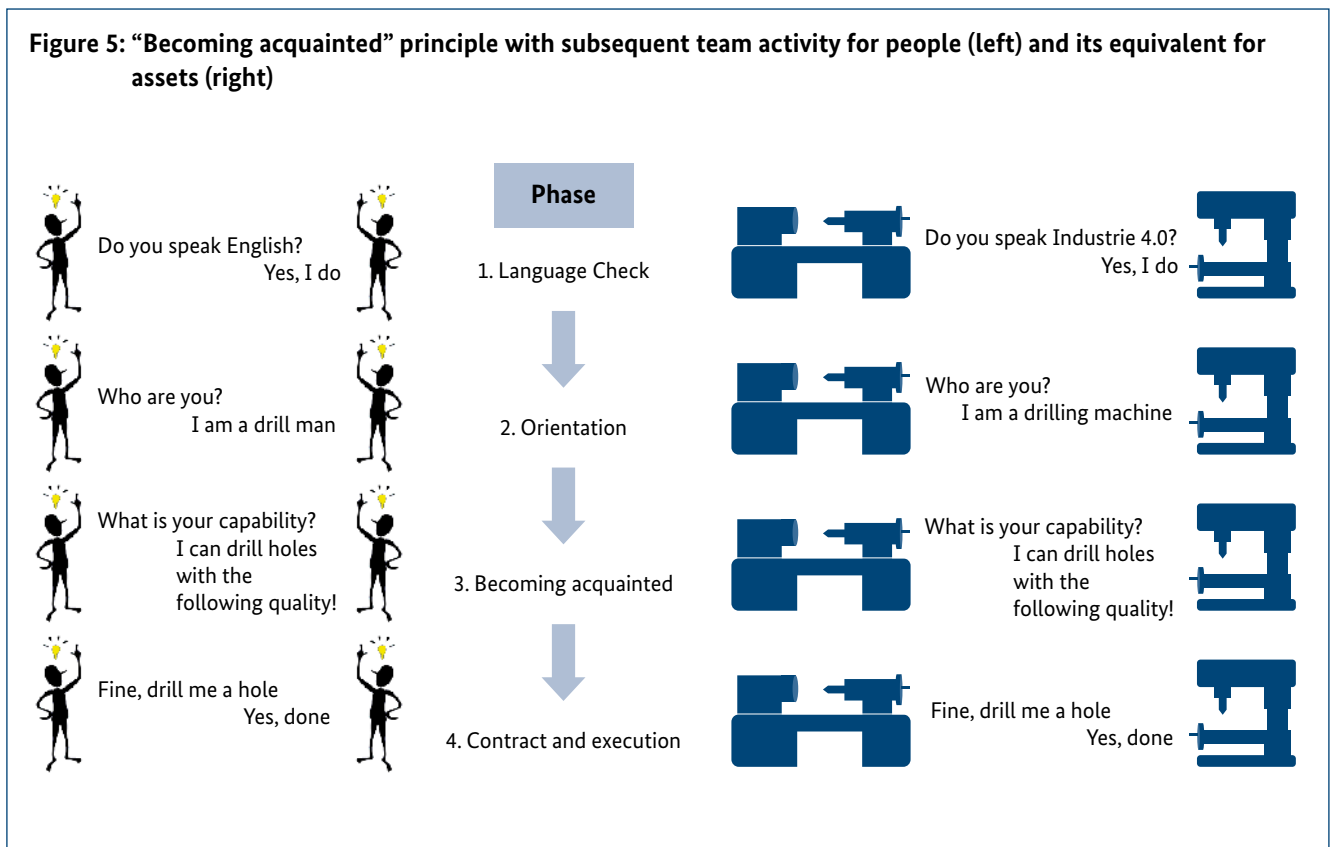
Figure 5: "Becoming acquainted" principle with subsequent team activity for people (left) and its equivalent for assets (right)

Do you speak English?
Yes, I do

Who are you?
I am a drill man

What is your capability?
I can drill holes with the following quality!

Fine, drill me a hole
Yes, done

Phase

1. Language Check

2. Orientation

3. Becoming acquainted

4. Contract and execution

Do you speak Industrie 4.0?
Yes, I do

Who are you?
I am a drilling machine

What is your capability?
I can drill holes with the following quality!

Fine, drill me a hole
Yes, done